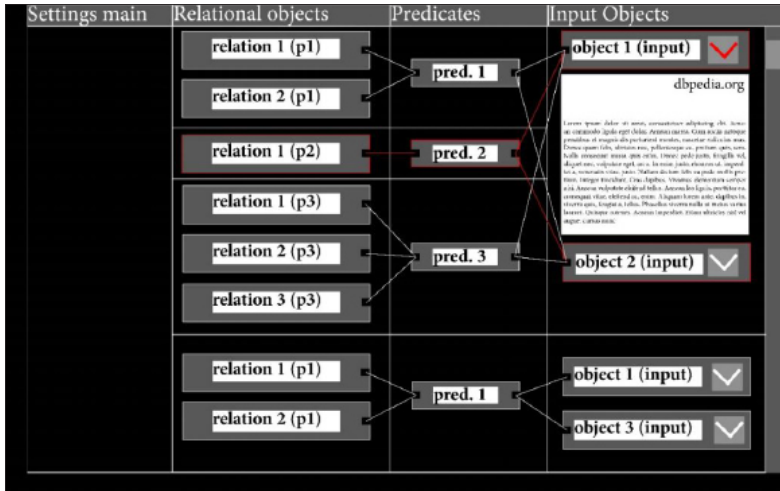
Settings main | Relational objects | Predicates | Input Objects

relation 1 (p1)
relation 2 (p1)
pred. 1
object 1 (input)
dbpedia.org

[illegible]

relation 1 (p2)
pred. 2

relation 1 (p3)
relation 2 (p3)
relation 3 (p3)
pred. 3
object 2 (input)

relation 1 (p1)
relation 2 (p1)
pred. 1
object 1 (input)
object 3 (input)